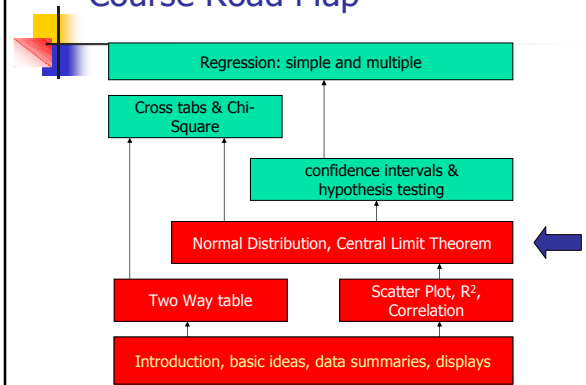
Course Road Map

Regression: simple and multiple

Cross tabs & Chi-Square

confidence intervals & hypothesis testing

Normal Distribution, Central Limit Theorem

Two Way table

Scatter Plot, $R^2$, Correlation

Introduction, basic ideas, data summaries, displays